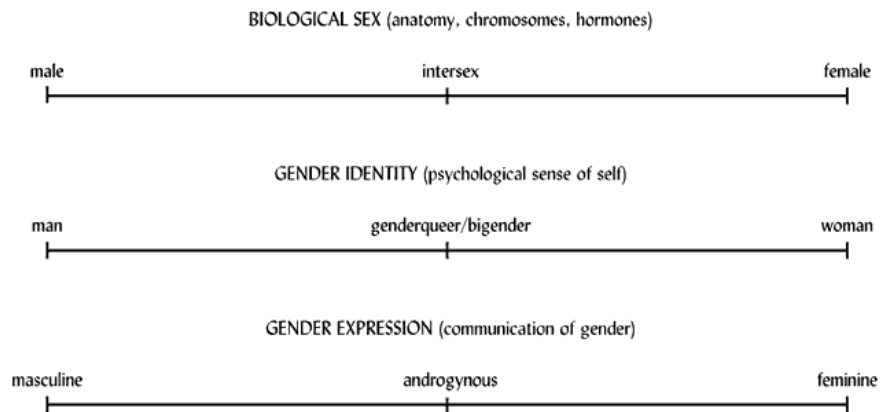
BIOLOGICAL SEX (anatomy, chromosomes, hormones)

male intersex female

GENDER IDENTITY (psychological sense of self)

man genderqueer/bigender woman

GENDER EXPRESSION (communication of gender)

masculine androgynous feminine